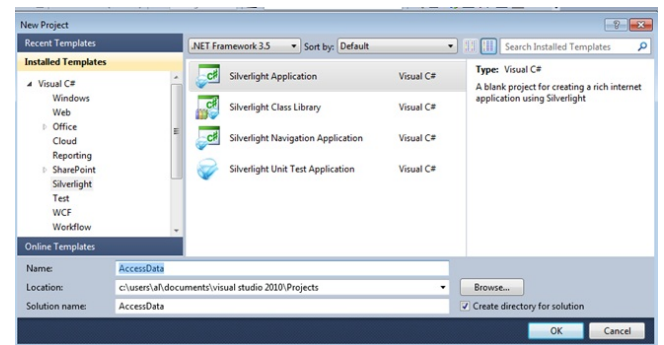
New Project

Recent Templates

Installed Templates

Visual C#
Windows
Web
Office
Cloud
Reporting
SharePoint
Silverlight
Test
WCF
Workflow

Online Templates

.NET Framework 3.5 Sort by: Default

Search Installed Templates

Silverlight Application Visual C#
Silverlight Class Library Visual C#
Silverlight Navigation Application Visual C#
Silverlight Unit Test Application Visual C#

Type: Visual C#
A blank project for creating a rich internet application using Silverlight

Name: AccessData
Location: c:\users\al\documents\visual studio 2010\Projects
Browse...
Solution name: AccessData
Create directory for solution

OK Cancel